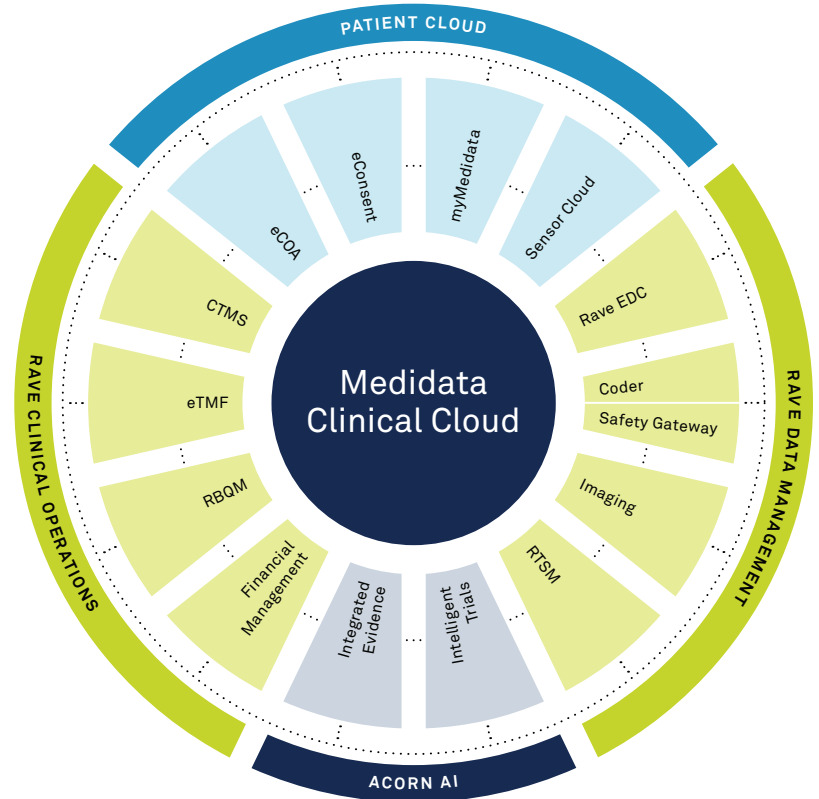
PATIENT CLOUD

eCOA

eConsent

myMedidata

Sensor Cloud

Rave EDC

Coder

Safety Gateway

Imaging

RTSM

Intelligent Trials

Integrated Evidence

Financial Management

RBQM

eTMF

CTMS

Medidata Clinical Cloud

RAVE DATA MANAGEMENT

ACORN AI

RAVE CLINICAL OPERATIONS